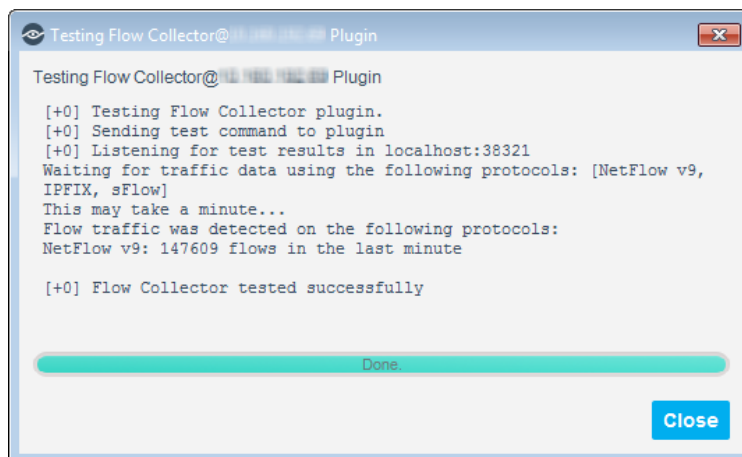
Testing Flow Collector@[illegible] Plugin

Testing Flow Collector@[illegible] Plugin

[+0] Testing Flow Collector plugin.
[+0] Sending test command to plugin
[+0] Listening for test results in localhost:38321
Waiting for traffic data using the following protocols: [NetFlow v9, IPFIX, sFlow]
This may take a minute...
Flow traffic was detected on the following protocols:
NetFlow v9: 147609 flows in the last minute

[+0] Flow Collector tested successfully

Done.

Close